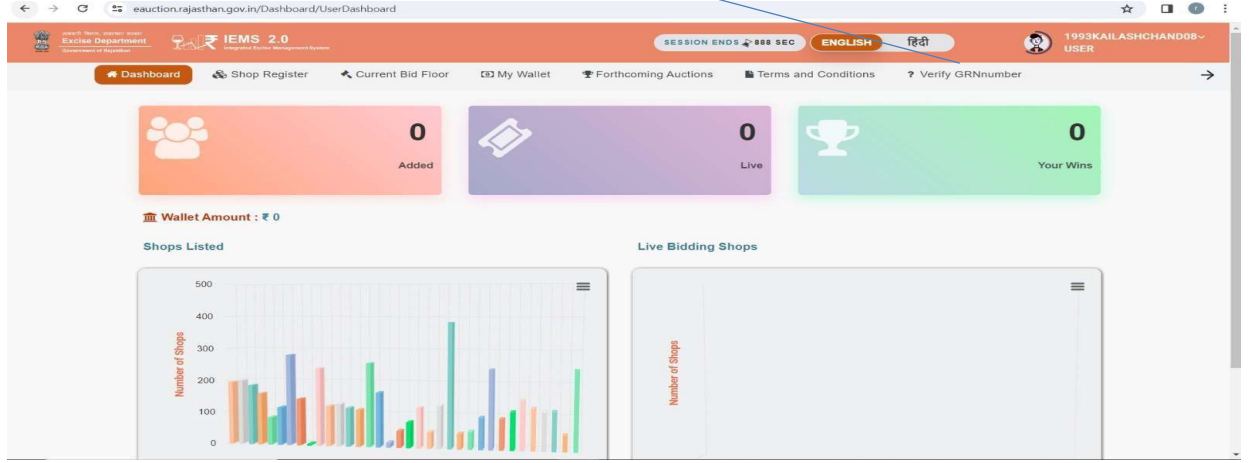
eauction.rajasthan.gov.in/Dashboard/UserDashboard

Excise Department
Government of Rajasthan

IEMS 2.0
Integrated Excise Management System

SESSION ENDS 888 SEC ENGLISH हिंदी

1993KAILASHCHAND08
USER

Dashboard Shop Register Current Bid Floor My Wallet Forthcoming Auctions Terms and Conditions ? Verify GRNnumber

0
Added

0
Live

0
Your Wins

Wallet Amount : ₹ 0

Shops Listed

Live Bidding Shops

500
400
300
200
100
0

Number of Shops

Number of Shops